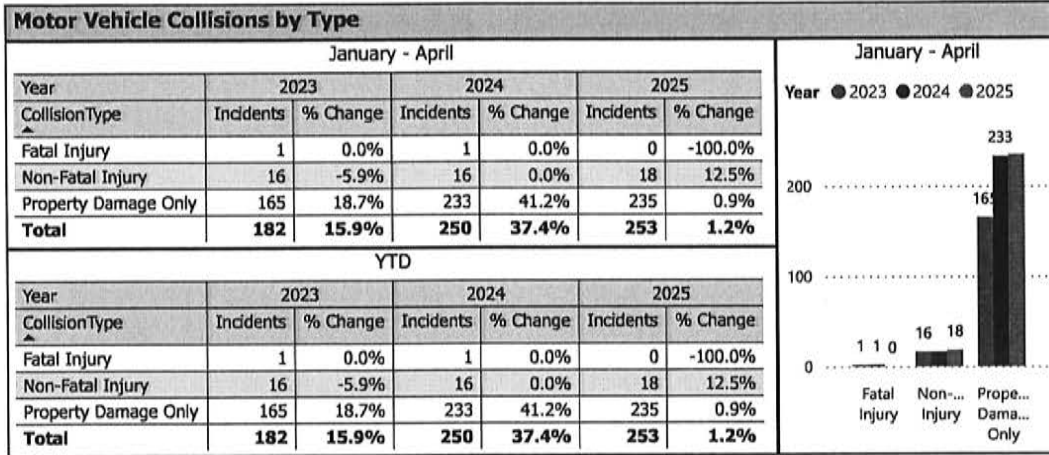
Motor Vehicle Collisions by Type

January - April

| Year | 2023 | | 2024 | | 2025 | |
|---|---|---|---|---|---|---|
| CollisionType | Incidents | % Change | Incidents | % Change | Incidents | % Change |
| Fatal Injury | 1 | 0.0% | 1 | 0.0% | 0 | -100.0% |
| Non-Fatal Injury | 16 | -5.9% | 16 | 0.0% | 18 | 12.5% |
| Property Damage Only | 165 | 18.7% | 233 | 41.2% | 235 | 0.9% |
| **Total** | **182** | **15.9%** | **250** | **37.4%** | **253** | **1.2%** |

YTD

| Year | 2023 | | 2024 | | 2025 | |
|---|---|---|---|---|---|---|
| CollisionType | Incidents | % Change | Incidents | % Change | Incidents | % Change |
| Fatal Injury | 1 | 0.0% | 1 | 0.0% | 0 | -100.0% |
| Non-Fatal Injury | 16 | -5.9% | 16 | 0.0% | 18 | 12.5% |
| Property Damage Only | 165 | 18.7% | 233 | 41.2% | 235 | 0.9% |
| **Total** | **182** | **15.9%** | **250** | **37.4%** | **253** | **1.2%** |

January - April

Year 2023 2024 2025

233
200
165
100
16 18
1 1 0
0

Fatal Injury
Non-... Injury
Prope... Dama... Only